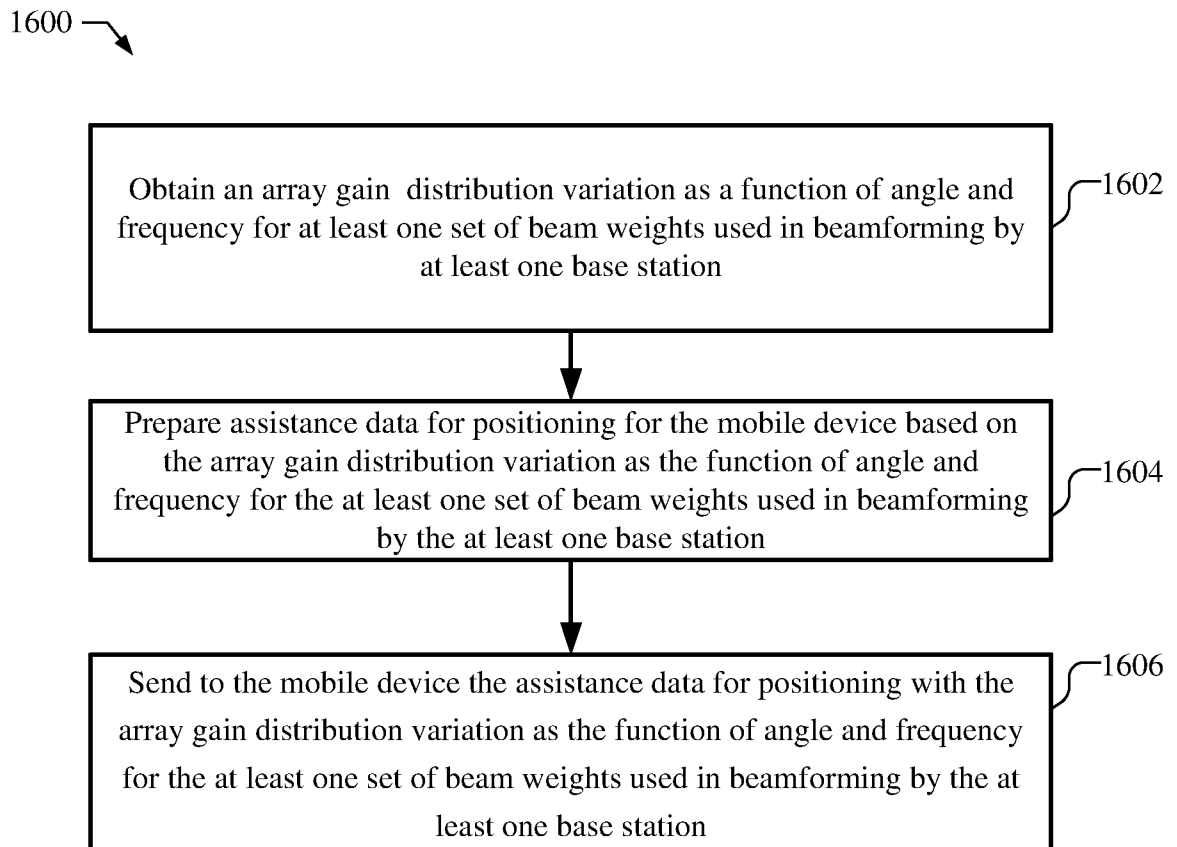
1600

Obtain an array gain distribution variation as a function of angle and frequency for at least one set of beam weights used in beamforming by at least one base station

1602

Prepare assistance data for positioning for the mobile device based on the array gain distribution variation as the function of angle and frequency for the at least one set of beam weights used in beamforming by the at least one base station

1604

Send to the mobile device the assistance data for positioning with the array gain distribution variation as the function of angle and frequency for the at least one set of beam weights used in beamforming by the at least one base station

1606